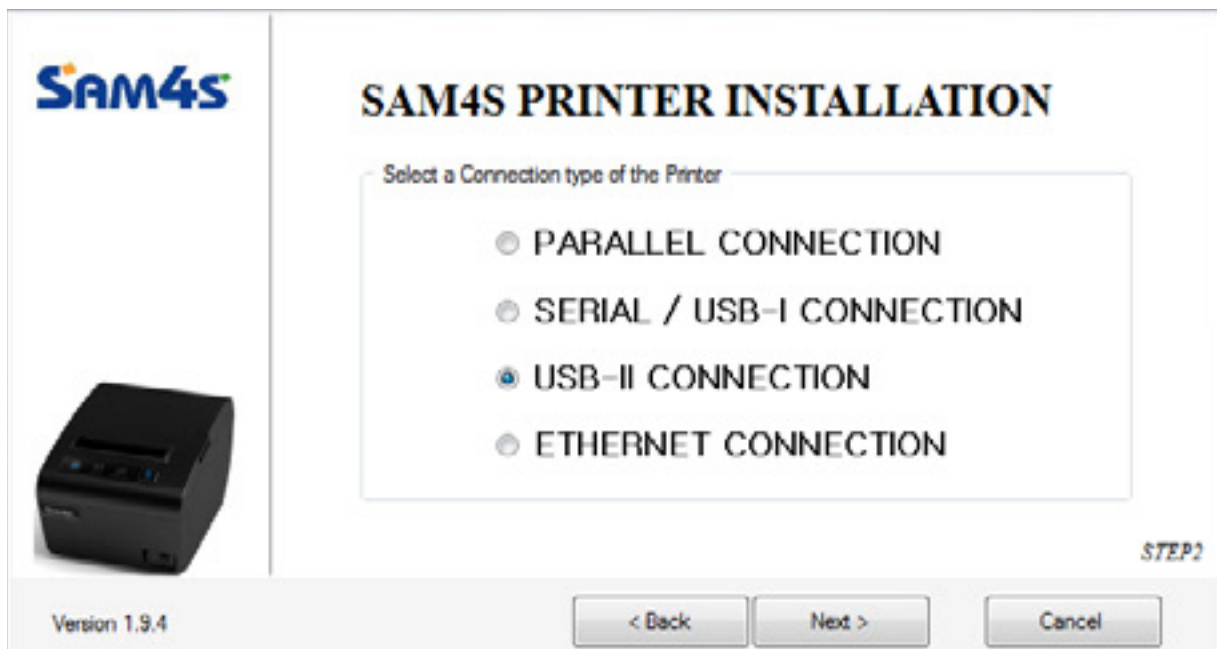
SAM4S

SAM4S PRINTER INSTALLATION

Select a Connection type of the Printer

PARALLEL CONNECTION

SERIAL / USB-I CONNECTION

USB-II CONNECTION

ETHERNET CONNECTION

STEP2

Version 1.9.4

< Back

Next >

Cancel